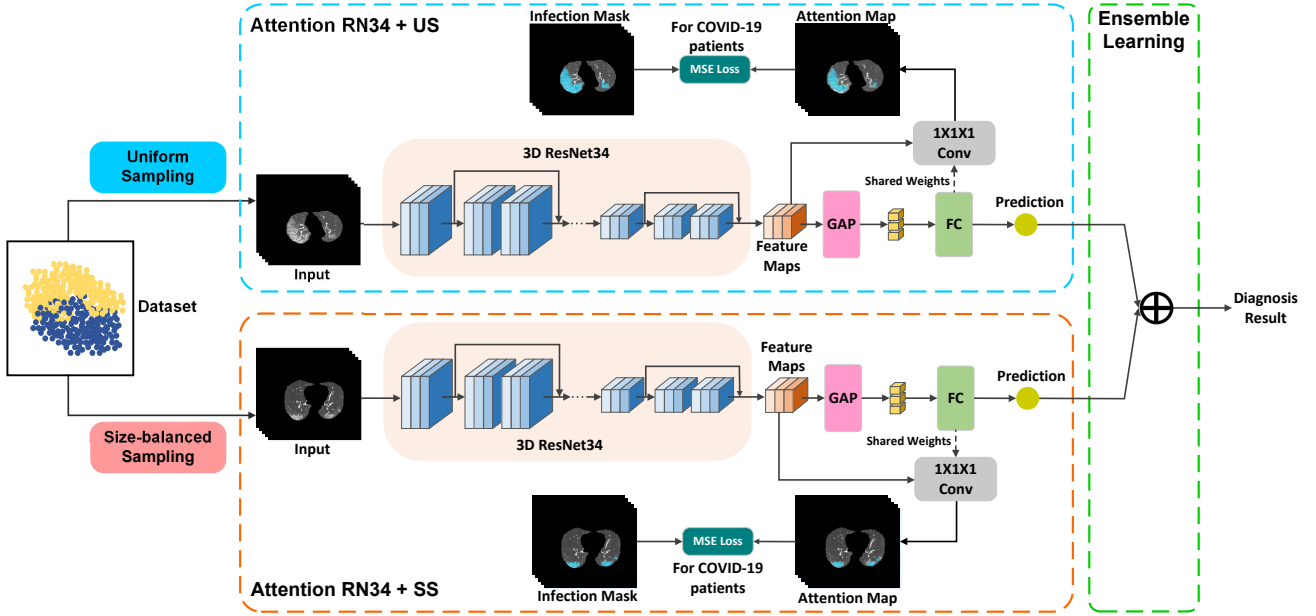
Attention RN34 + US

Infection Mask

For COVID-19 patients

MSE Loss

Attention Map

Ensemble Learning

Uniform Sampling

3D ResNet34

1X1X1 Conv

Shared Weights

Prediction

GAP

FC

Feature Maps

Input

Dataset

Diagnosis Result

Feature Maps

GAP

FC

Prediction

Input

Size-balanced Sampling

3D ResNet34

Shared Weights

1X1X1 Conv

MSE Loss

For COVID-19 patients

Infection Mask

Attention Map

Attention RN34 + SS